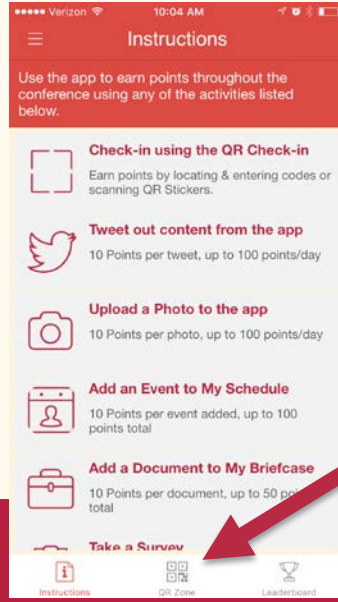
●●●●● Verizon 10:04 AM

Instructions

Use the app to earn points throughout the conference using any of the activities listed below.

Check-in using the QR Check-in
Earn points by locating & entering codes or scanning QR Stickers.

Tweet out content from the app
10 Points per tweet, up to 100 points/day

Upload a Photo to the app
10 Points per photo, up to 100 points/day

Add an Event to My Schedule
10 Points per event added, up to 100 points total

Add a Document to My Briefcase
10 Points per document, up to 50 po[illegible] total

Take a Survey

Instructions QR Zone Leaderboard